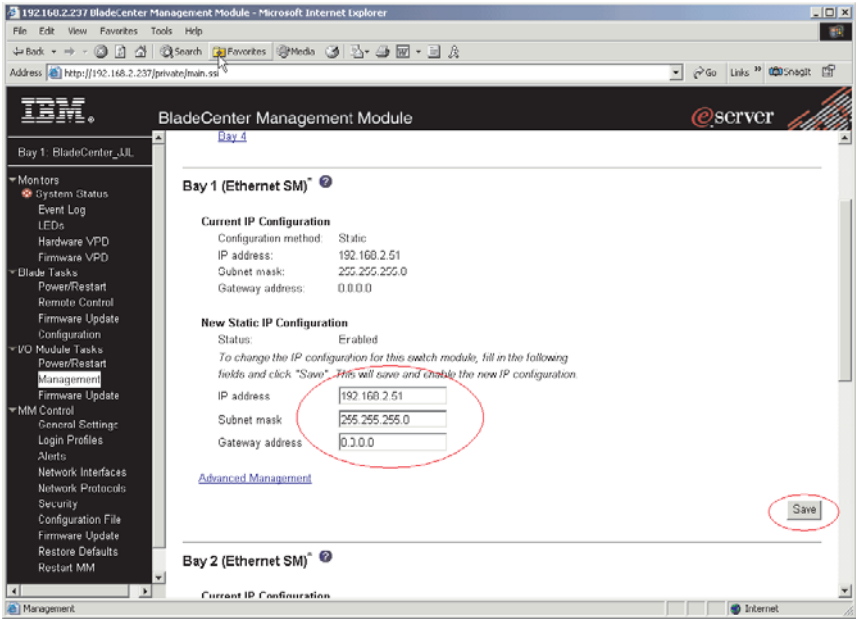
192.168.2.237 BladeCenter Management Module - Microsoft Internet Explorer

File Edit View Favorites Tools Help

Back Search Favorites Media

Address http://192.168.2.237/private/main.ssi

Go Links SnagIt

IBM.

BladeCenter Management Module

eserver

Bay 1: BladeCenter_JJL

Monitors
System Status
Event Log
LEDs
Hardware VPD
Firmware VPD
Blade Tasks
Power/Restart
Remote Control
Firmware Update
Configuration
I/O Module Tasks
Power/Restart
Management
Firmware Update
MM Control
General Settings
Login Profiles
Alerts
Network Interfaces
Network Protocols
Security
Configuration File
Firmware Update
Restore Defaults
Restart MM

Bay 4

Bay 1 (Ethernet SM)*

Current IP Configuration
Configuration method: Static
IP address: 192.168.2.51
Subnet mask: 255.255.255.0
Gateway address: 0.0.0.0

New Static IP Configuration
Status: Enabled
To change the IP configuration for this switch module, fill in the following fields and click "Save". This will save and enable the new IP configuration.
IP address 192.168.2.51
Subnet mask 255.255.255.0
Gateway address 0.0.0.0

Advanced Management

Save

Bay 2 (Ethernet SM)*

Current IP Configuration

Management

Internet